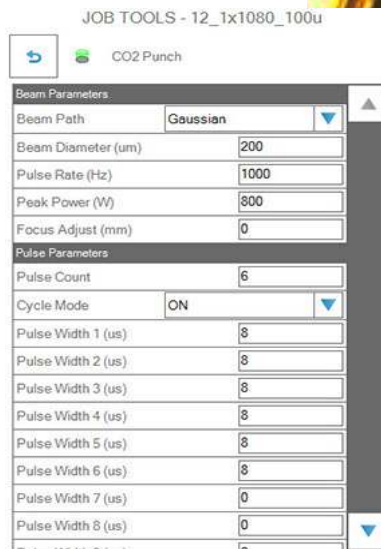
JOB TOOLS - 12_1x1080_100u

CO2 Punch

Beam Parameters

| | |
|---|---|
| Beam Path | Gaussian |
| Beam Diameter (um) | 200 |
| Pulse Rate (Hz) | 1000 |
| Peak Power (W) | 800 |
| Focus Adjust (mm) | 0 |

Pulse Parameters

| | |
|---|---|
| Pulse Count | 6 |
| Cycle Mode | ON |
| Pulse Width 1 (us) | 8 |
| Pulse Width 2 (us) | 8 |
| Pulse Width 3 (us) | 8 |
| Pulse Width 4 (us) | 8 |
| Pulse Width 5 (us) | 8 |
| Pulse Width 6 (us) | 8 |
| Pulse Width 7 (us) | 0 |
| Pulse Width 8 (us) | 0 |
| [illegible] | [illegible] |